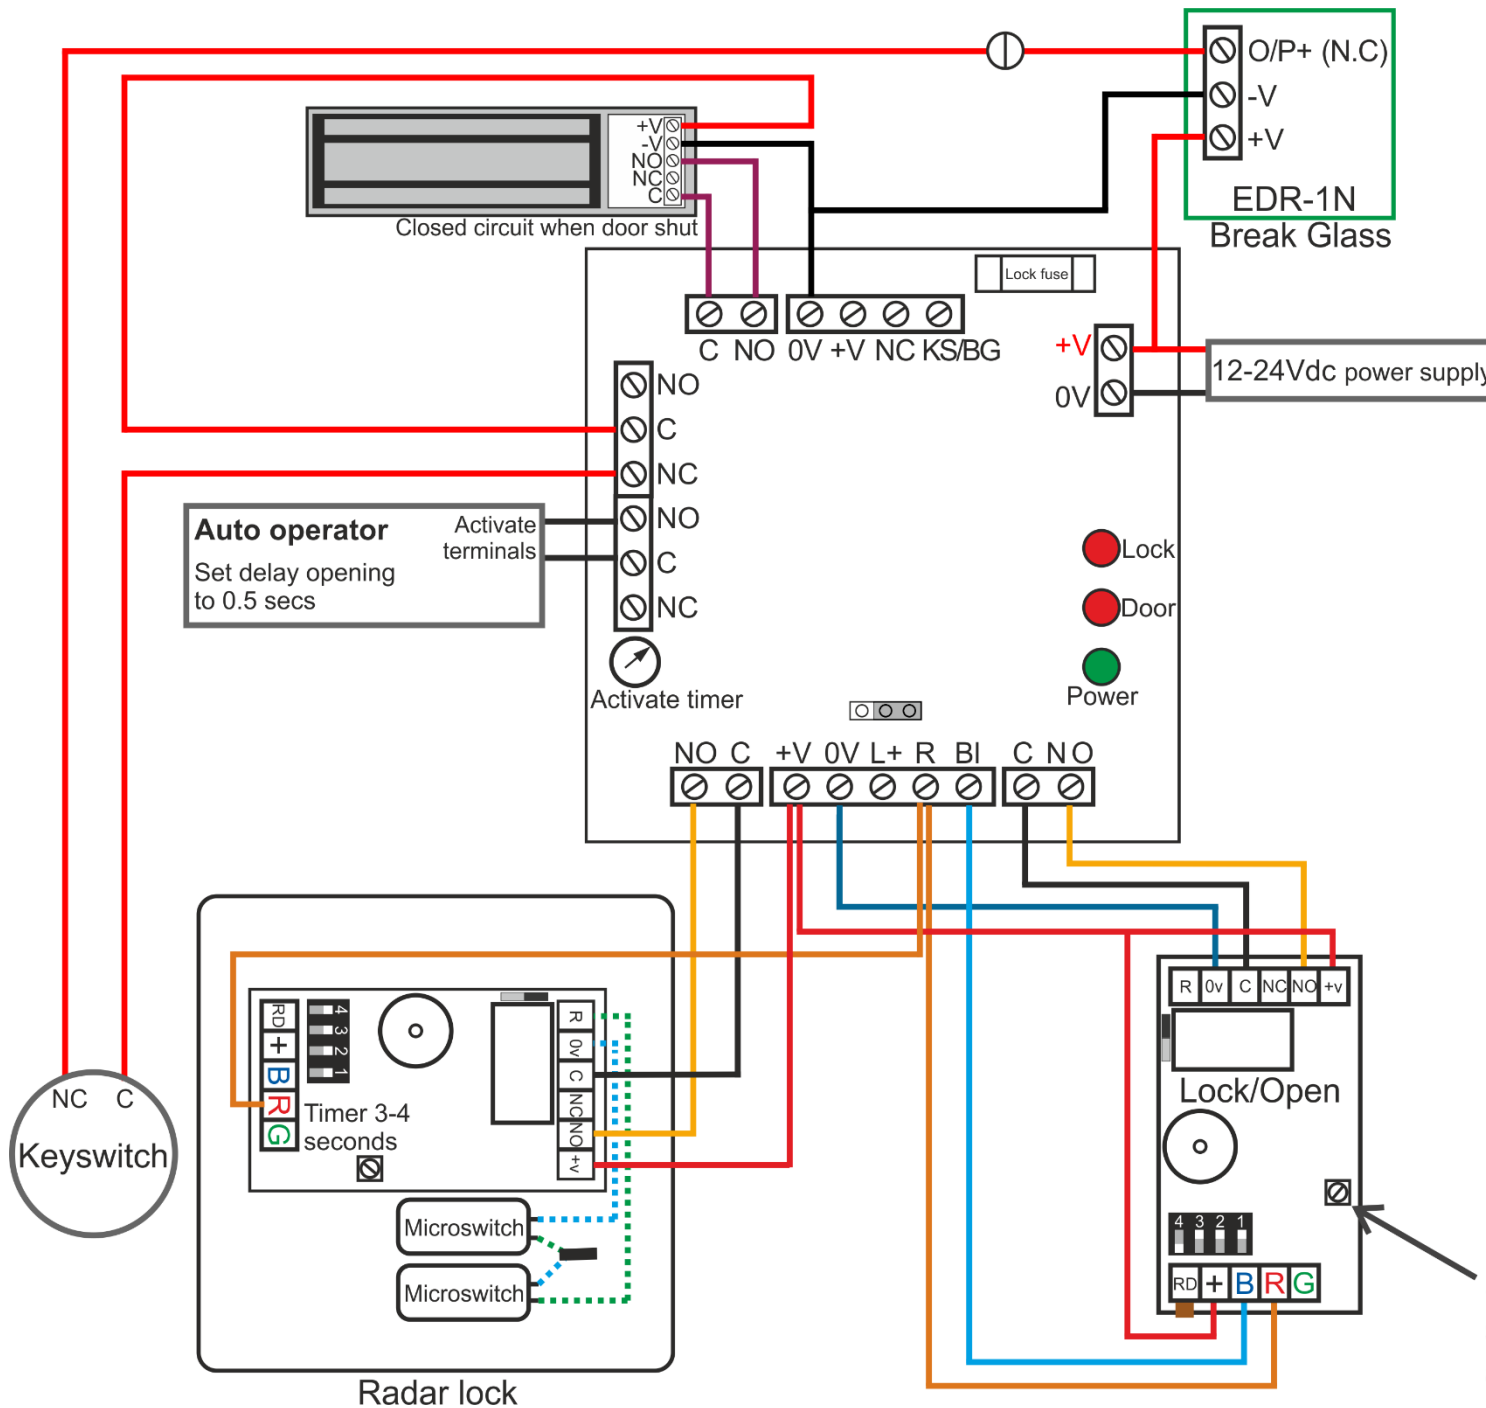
O/P+ (N.C)
-V
+V
EDR-1N
Break Glass

+V
-V
NO
NC
C
Closed circuit when door shut

Lock fuse

C NO 0V +V NC KS/BG

+V
0V
12-24Vdc power supply

NO
C
NC
NO
C
NC

Auto operator
Set delay opening to 0.5 secs
Activate terminals

Lock
Door
Power

Activate timer

NO C +V 0V L+ R Bl C NO

NC C
Keyswitch

RD
+
B
R
G
4 3 2 1
R
0v
C
NC
NO
+v
Timer 3-4 seconds
Microswitch
Microswitch
Radar lock

R 0v C NC NO +v
Lock/Open
4 3 2 1
RD + B R G